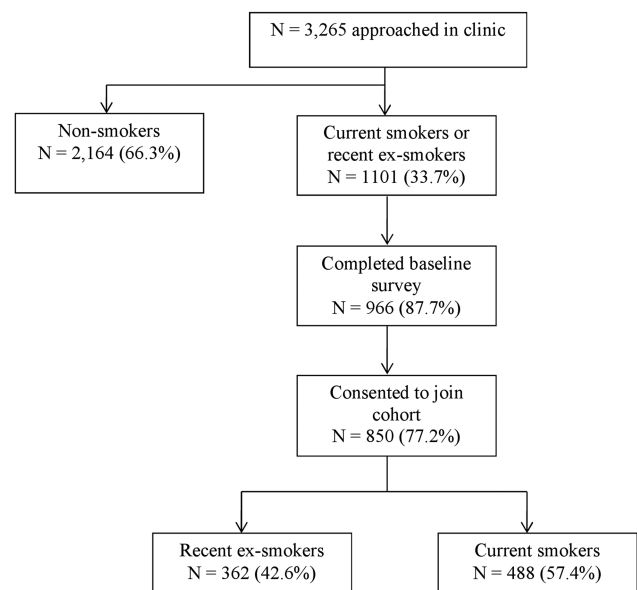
N = 3,265 approached in clinic

Non-smokers
N = 2,164 (66.3%)

Current smokers or recent ex-smokers
N = 1101 (33.7%)

Completed baseline survey
N = 966 (87.7%)

Consented to join cohort
N = 850 (77.2%)

Recent ex-smokers
N = 362 (42.6%)

Current smokers
N = 488 (57.4%)